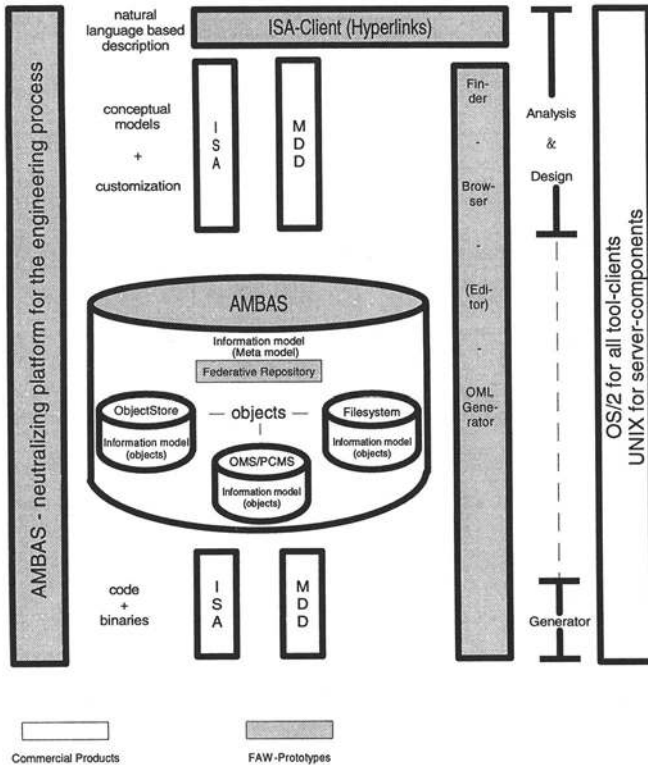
AMBAS - neutralizing platform for the engineering process

natural language based description

ISA-Client (Hyperlinks)

conceptual models + customization

ISA

MDD

Finder - Browser - (Editor) - OML Generator

Analysis & Design

OS/2 for all tool-clients
UNIX for server-components

AMBAS

Information model (Meta model)

Federative Repository

ObjectStore
Information model (objects)

— objects —

Filesystem
Information model (objects)

OMS/PCMS
Information model (objects)

code + binaries

ISA

MDD

Generator

Commercial Products

FAW-Prototypes